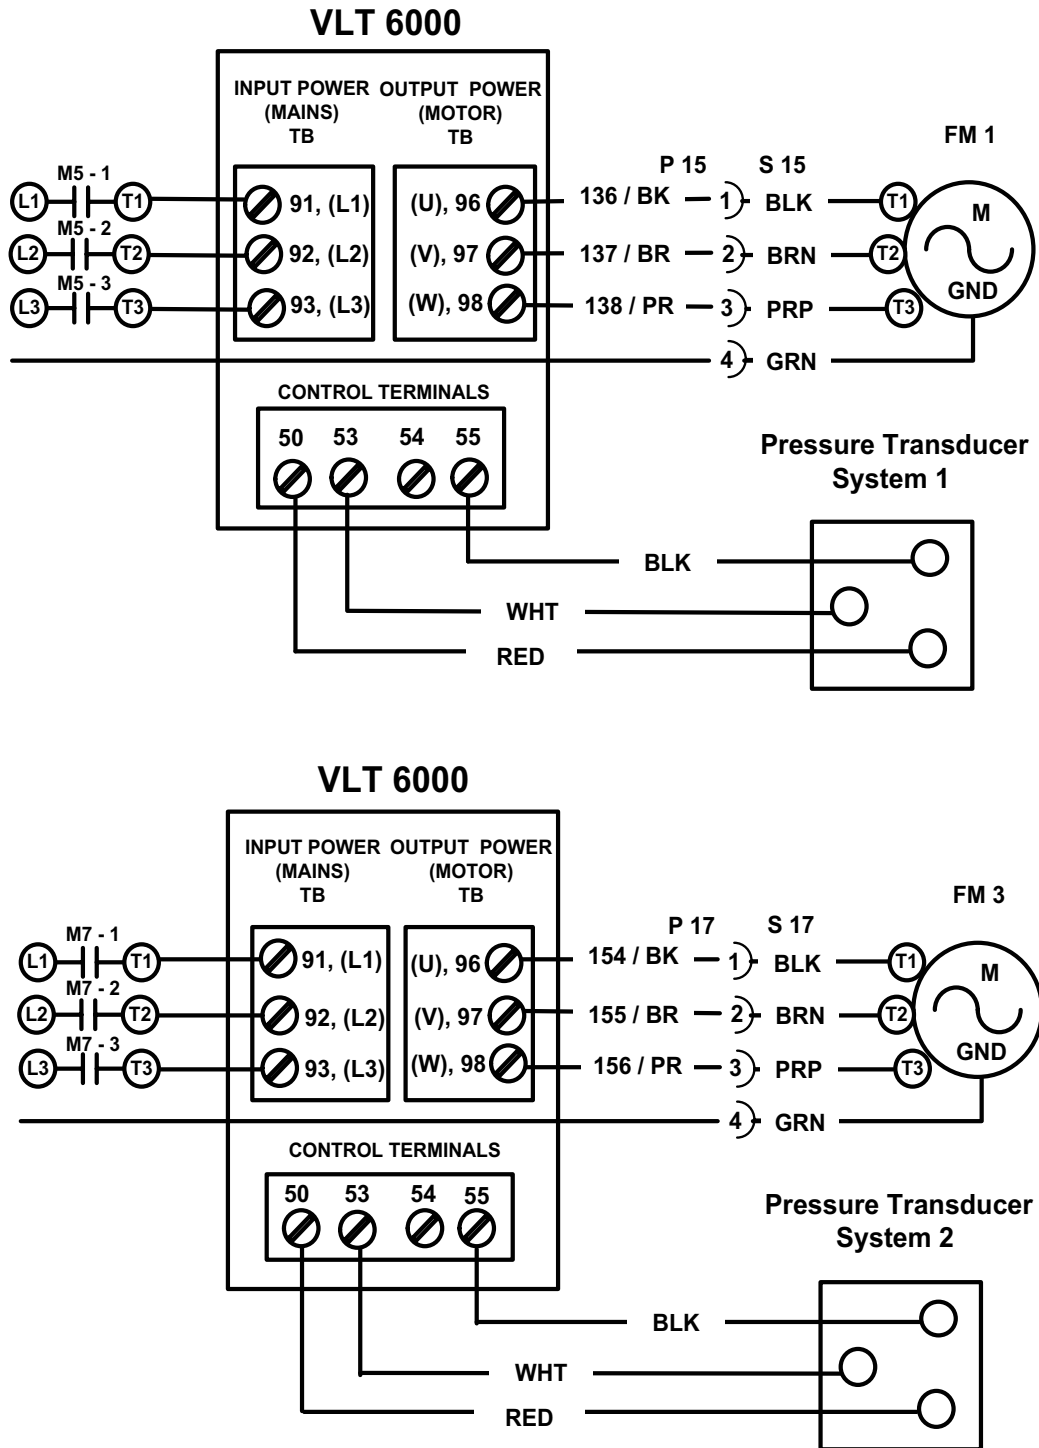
VLT 6000

INPUT POWER (MAINS) TB

OUTPUT POWER (MOTOR) TB

FM 1

P 15

S 15

M5 - 1

L1

T1

91, (L1)

(U), 96

136 / BK

1

BLK

T1

M

M5 - 2

L2

T2

92, (L2)

(V), 97

137 / BR

2

BRN

T2

M5 - 3

L3

T3

93, (L3)

(W), 98

138 / PR

3

PRP

T3

GND

4

GRN

CONTROL TERMINALS

50 53 54 55

Pressure Transducer System 1

BLK

WHT

RED

VLT 6000

INPUT POWER (MAINS) TB

OUTPUT POWER (MOTOR) TB

FM 3

P 17

S 17

M7 - 1

L1

T1

91, (L1)

(U), 96

154 / BK

1

BLK

T1

M

M7 - 2

L2

T2

92, (L2)

(V), 97

155 / BR

2

BRN

T2

M7 - 3

L3

T3

93, (L3)

(W), 98

156 / PR

3

PRP

T3

GND

4

GRN

CONTROL TERMINALS

50 53 54 55

Pressure Transducer System 2

BLK

WHT

RED